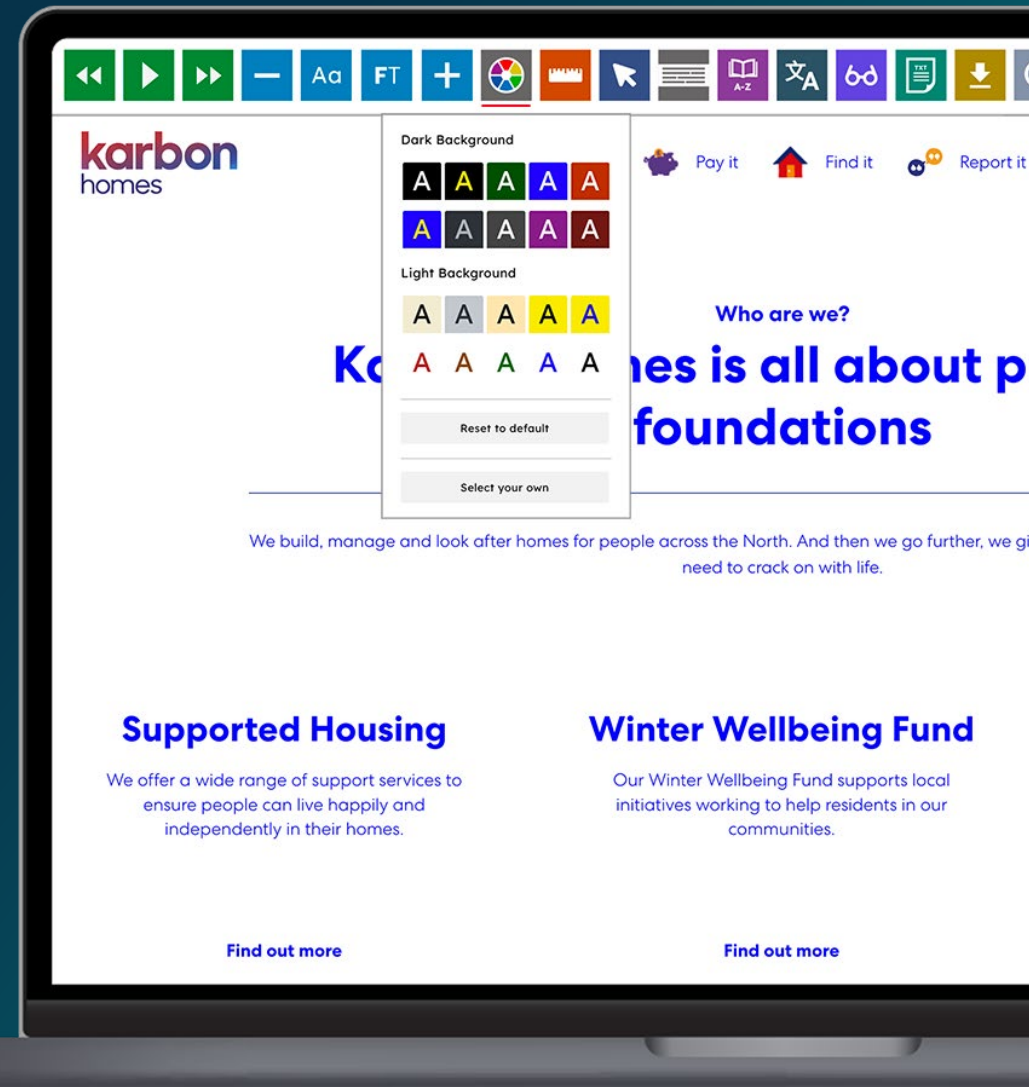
Aa FT

karbon homes

Dark Background

A A A A A
A A A A A

Light Background

A A A A A
A A A A A

Reset to default

Select your own

Pay it Find it Report it

Who are we?

Ka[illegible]nes is all about p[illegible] foundations

We build, manage and look after homes for people across the North. And then we go further, we gi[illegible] need to crack on with life.

Supported Housing

We offer a wide range of support services to ensure people can live happily and independently in their homes.

Find out more

Winter Wellbeing Fund

Our Winter Wellbeing Fund supports local initiatives working to help residents in our communities.

Find out more